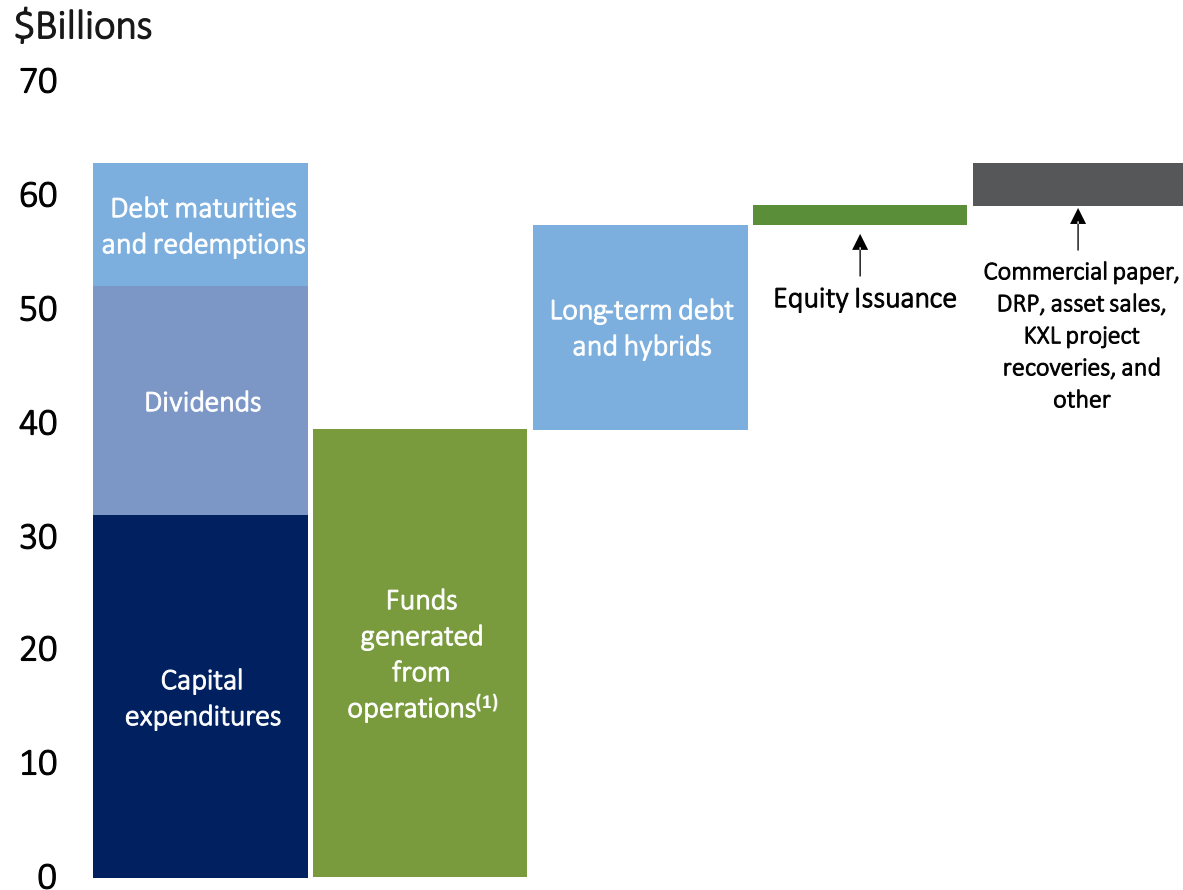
$Billions

70

60

50

40

30

20

10

0

Debt maturities and redemptions

Dividends

Capital expenditures

Funds generated from operations$^{(1)}$

Long-term debt and hybrids

Equity Issuance

Commercial paper, DRP, asset sales, KXL project recoveries, and other